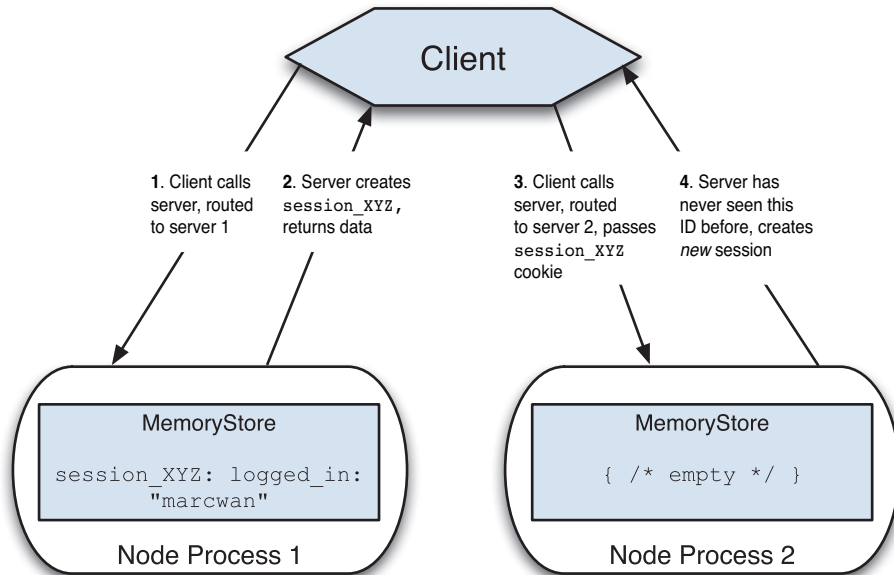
Client

1. Client calls server, routed to server 1

2. Server creates session_XYZ, returns data

3. Client calls server, routed to server 2, passes session_XYZ cookie

4. Server has never seen this ID before, creates new session

MemoryStore

session_XYZ: logged_in: "marcwan"

Node Process 1

MemoryStore

{ /* empty */ }

Node Process 2